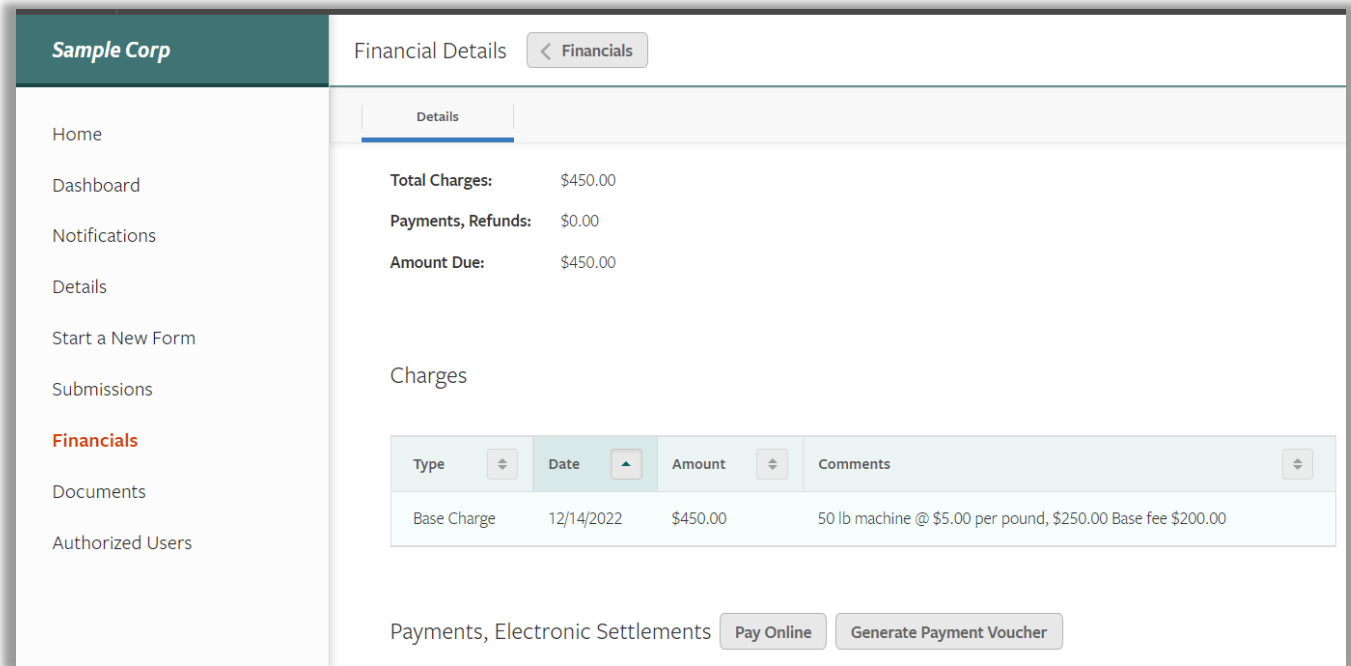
Sample Corp

Home

Dashboard

Notifications

Details

Start a New Form

Submissions

Financials

Documents

Authorized Users

Financial Details

Financials

Details

Total Charges: $450.00

Payments, Refunds: $0.00

Amount Due: $450.00

Charges

| Type | Date | Amount | Comments |
|---|---|---|---|
| Base Charge | 12/14/2022 | $450.00 | 50 lb machine @ $5.00 per pound, $250.00 Base fee $200.00 |

Payments, Electronic Settlements

Pay Online

Generate Payment Voucher